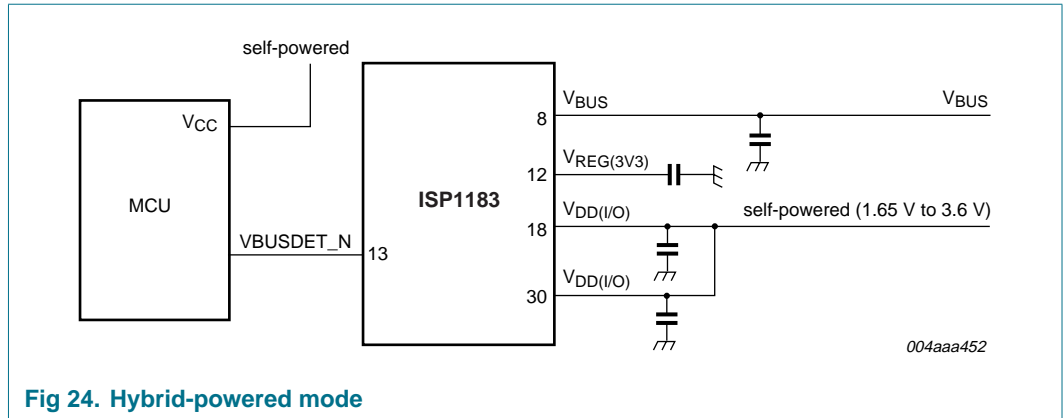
self-powered

MCU

$V_{CC}$

VBUSDET_N

ISP1183

13

8

$V_{BUS}$

$V_{BUS}$

12

$V_{REG(3V3)}$

18

$V_{DD(I/O)}$

self-powered (1.65 V to 3.6 V)

30

$V_{DD(I/O)}$

004aaa452

Fig 24. Hybrid-powered mode